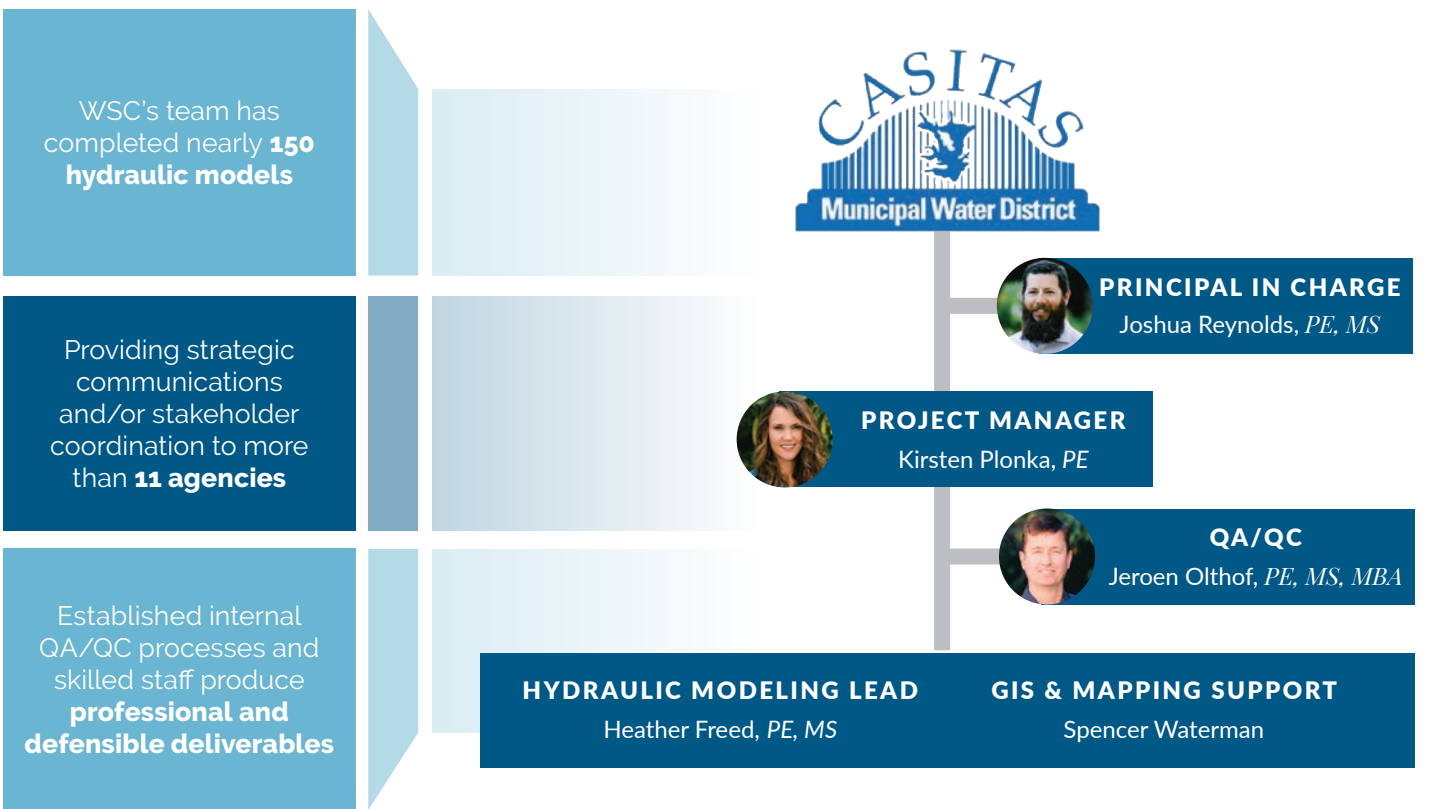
WSC's team has completed nearly **150 hydraulic models**

Providing strategic communications and/or stakeholder coordination to more than **11 agencies**

Established internal QA/QC processes and skilled staff produce **professional and defensible deliverables**

CASITAS
Municipal Water District

PRINCIPAL IN CHARGE
Joshua Reynolds, *PE, MS*

PROJECT MANAGER
Kirsten Plonka, *PE*

QA/QC
Jeroen Olthof, *PE, MS, MBA*

HYDRAULIC MODELING LEAD
Heather Freed, *PE, MS*

GIS & MAPPING SUPPORT
Spencer Waterman